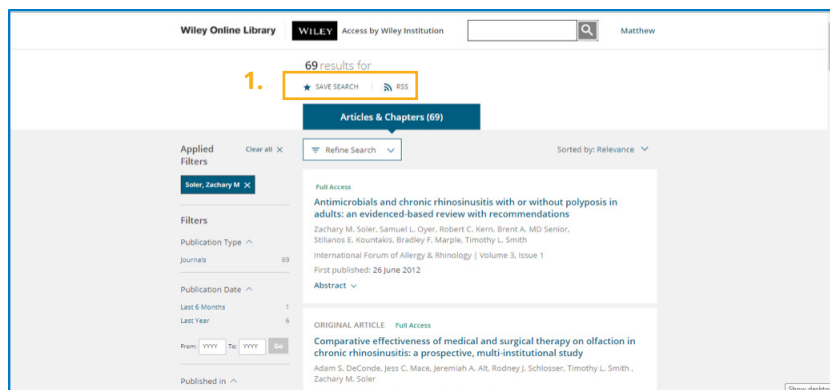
Wiley Online Library WILEY Access by Wiley Institution Matthew

69 results for

1.

SAVE SEARCH RSS

Articles & Chapters (69)

Applied Filters Clear all

Soler, Zachary M

Refine Search

Sorted by: Relevance

Filters

Publication Type

Journals 69

Publication Date

Last 6 Months 1

Last Year 6

From: YYYY To: YYYY Go

Published in

Full Access

Antimicrobials and chronic rhinosinusitis with or without polyposis in adults: an evidenced-based review with recommendations

Zachary M. Soler, Samuel L. Oyer, Robert C. Kern, Brent A. MD Senior, Stilianos E. Kountakis, Bradley F. Marple, Timothy L. Smith

International Forum of Allergy & Rhinology | Volume 3, Issue 1

First published: 26 June 2012

Abstract

ORIGINAL ARTICLE Full Access

Comparative effectiveness of medical and surgical therapy on olfaction in chronic rhinosinusitis: a prospective, multi-institutional study

Adam S. DeConde, Jess C. Mace, Jeremiah A. Alt, Rodney J. Schlosser, Timothy L. Smith , Zachary M. Soler

Show deskto